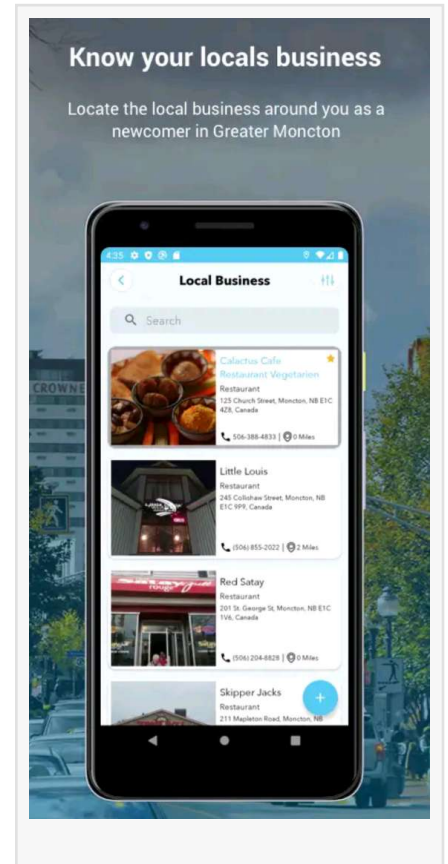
Know your locals business

Locate the local business around you as a newcomer in Greater Moncton

4:35

Local Business

Search

Calactus Cafe Restaurant Vegetarian
Restaurant
125 Church Street, Moncton, NB E1C 4Z8, Canada
506-388-4833 | 0 Miles

Little Louis
Restaurant
245 Collishaw Street, Moncton, NB E1C 9P9, Canada
(506) 855-2022 | 2 Miles

Red Satay
Restaurant
201 St. George St, Moncton, NB E1C 1V6, Canada
(506) 204-6828 | 0 Miles

Skipper Jacks
Restaurant
211 Mapleton Road, Moncton, NB

CROWNE

+